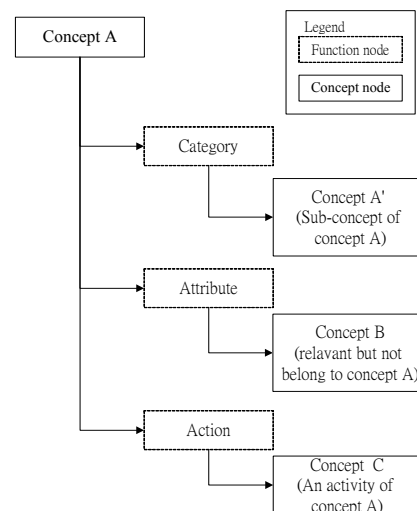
Concept A

Legend
Function node
Concept node

Category

Concept A'
(Sub-concept of concept A)

Attribute

Concept B
(relavant but not belong to concept A)

Action

Concept C
(An activity of concept A)